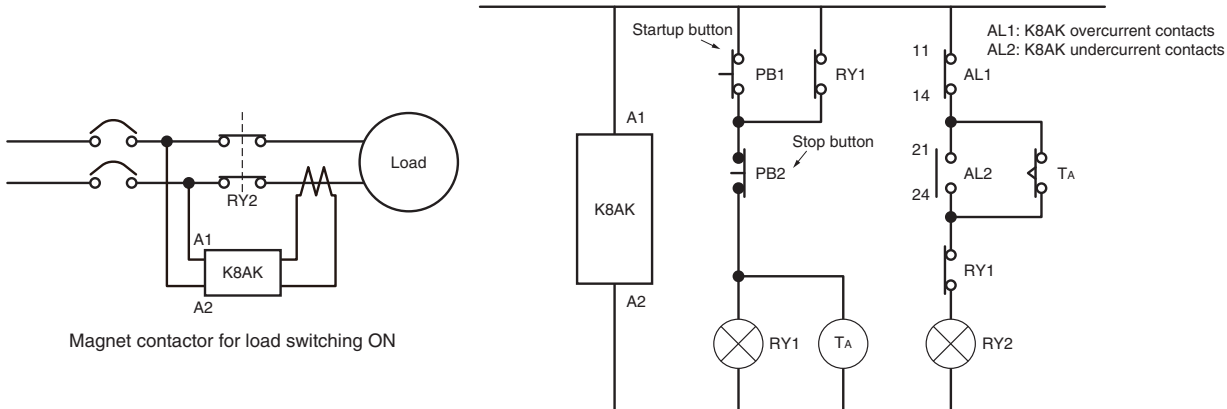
Load

RY2

A1

K8AK

A2

Magnet contactor for load switching ON

A1

K8AK

A2

Startup button

PB1

RY1

Stop button

PB2

RY1

$T_A$

AL1: K8AK overcurrent contacts
AL2: K8AK undercurrent contacts

11

AL1

14

21

AL2

24

$T_A$

RY1

RY2